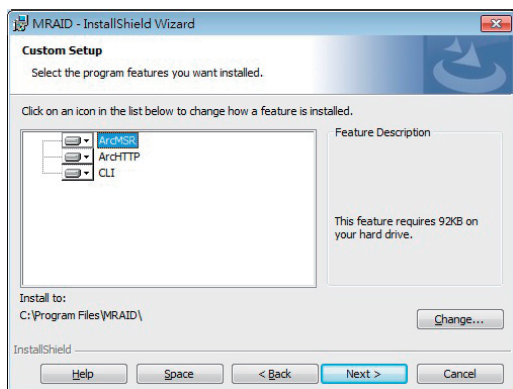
MRAID - InstallShield Wizard

Custom Setup

Select the program features you want installed.

Click on an icon in the list below to change how a feature is installed.

ArcMSR
ArcHTTP
CLI

Feature Description

This feature requires 92KB on your hard drive.

Install to:
C:\Program Files\MRAID\

Change...

InstallShield

Help
Space
< Back
Next >
Cancel